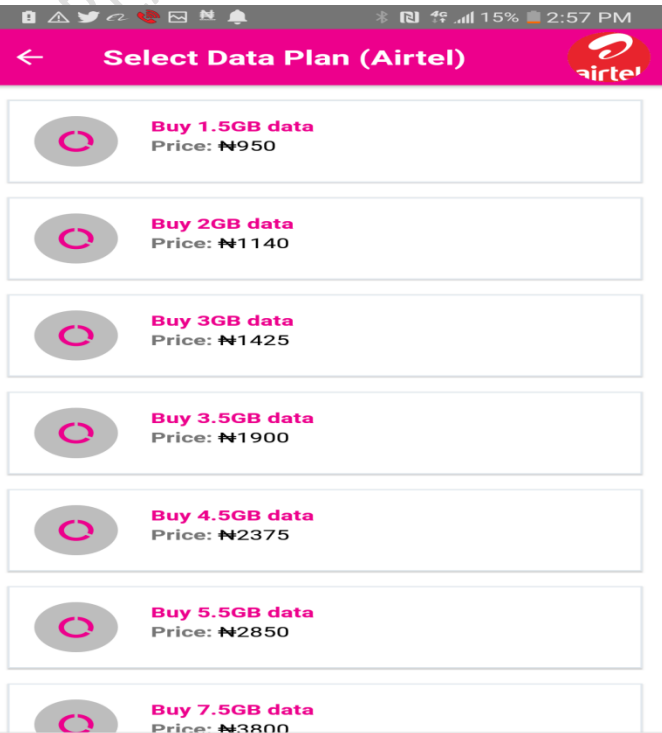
15% 2:57 PM

←

Select Data Plan (Airtel)

airtel

Buy 1.5GB data
Price: ₦950

Buy 2GB data
Price: ₦1140

Buy 3GB data
Price: ₦1425

Buy 3.5GB data
Price: ₦1900

Buy 4.5GB data
Price: ₦2375

Buy 5.5GB data
Price: ₦2850

Buy 7.5GB data
Price: ₦3800